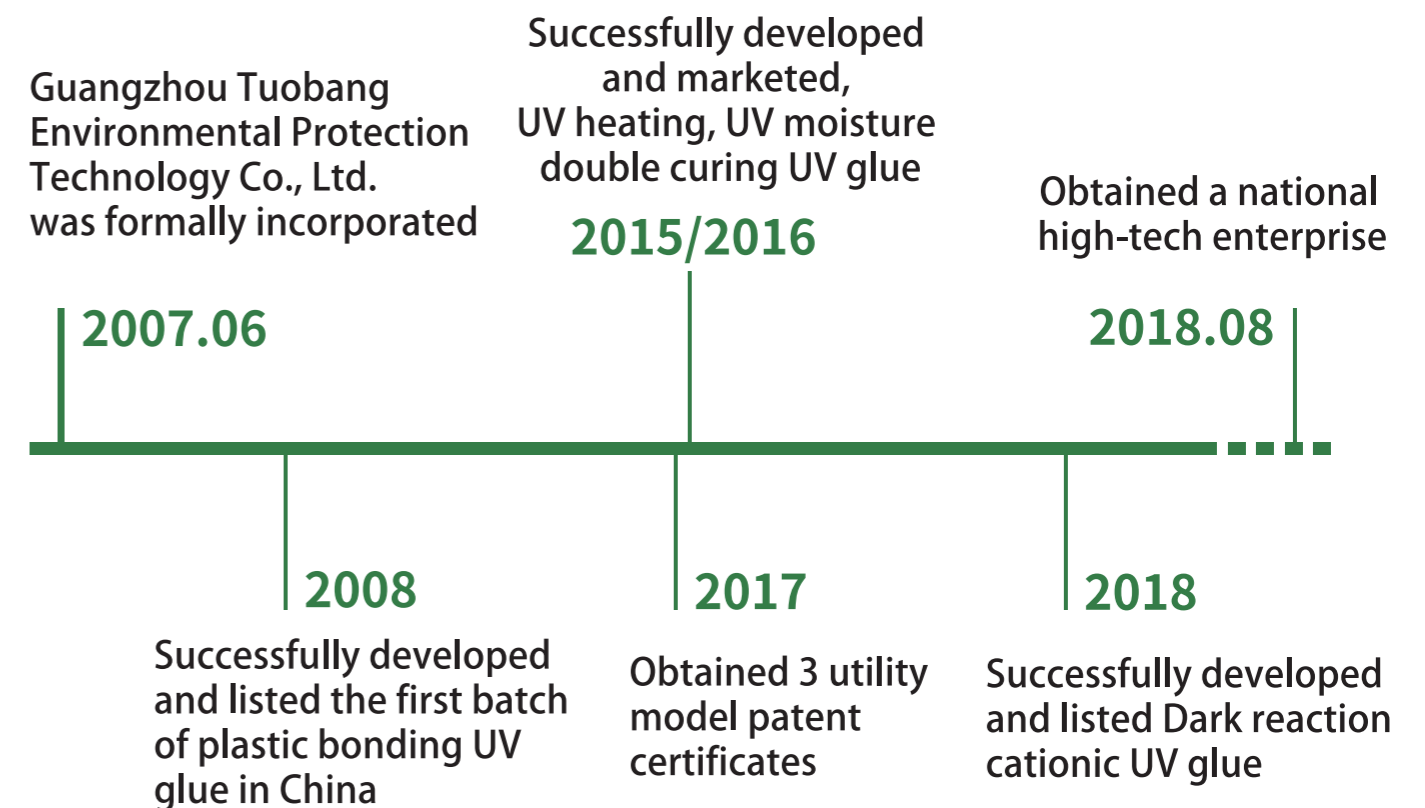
Guangzhou Tuobang Environmental Protection Technology Co., Ltd. was formally incorporated

2007.06

Successfully developed and marketed, UV heating, UV moisture double curing UV glue

2015/2016

Obtained a national high-tech enterprise

2018.08

2008

Successfully developed and listed the first batch of plastic bonding UV glue in China

2017

Obtained 3 utility model patent certificates

2018

Successfully developed and listed Dark reaction cationic UV glue